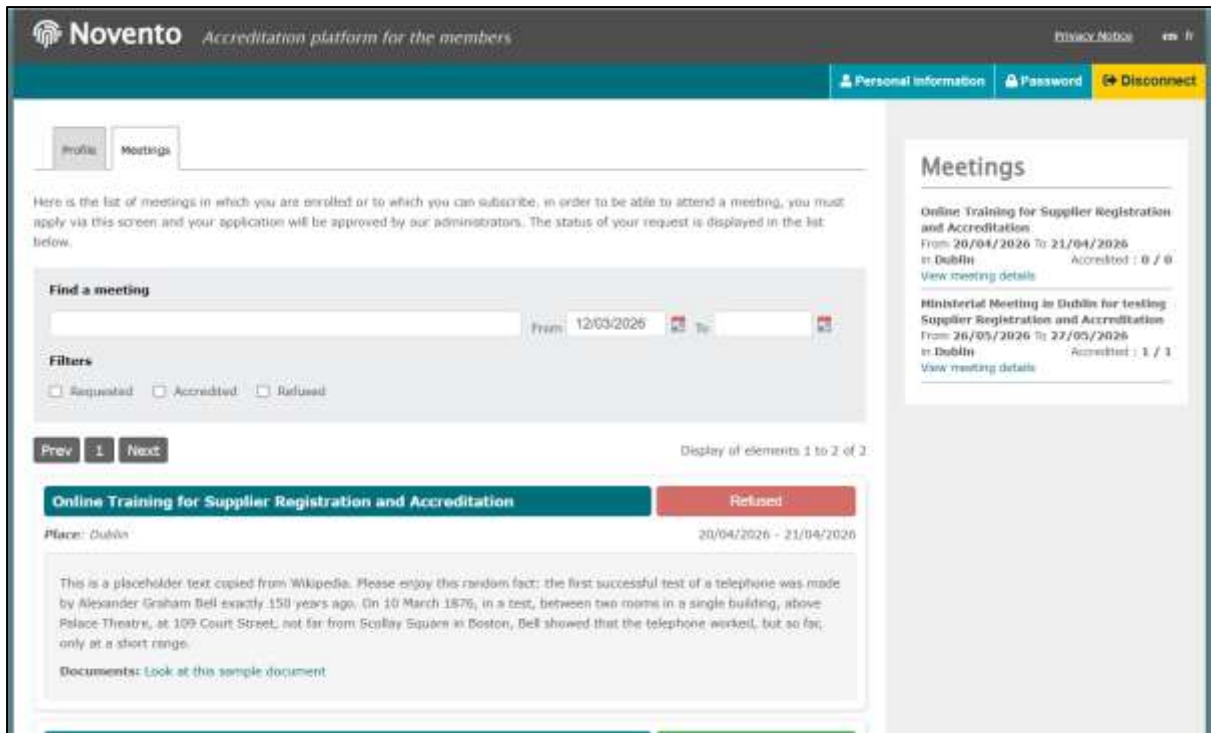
Novento Accreditation platform for the members

Privacy Notice en fr

Personal information Password Disconnect

Profile Meetings

Here is the list of meetings in which you are enrolled or to which you can subscribe. in order to be able to attend a meeting, you must apply via this screen and your application will be approved by our administrators. The status of your request is displayed in the list below.

Find a meeting

From 12/03/2026 To

Filters

Requested Accredited Refused

Prev 1 Next

Display of elements 1 to 2 of 2

Online Training for Supplier Registration and Accreditation

Refused

Place: Dublin

20/04/2026 - 21/04/2026

This is a placeholder text copied from Wikipedia. Please enjoy this random fact: the first successful test of a telephone was made by Alexander Graham Bell exactly 150 years ago. On 10 March 1876, in a test, between two rooms in a single building, above Palace Theatre, at 109 Court Street, not far from Scollay Square in Boston, Bell showed that the telephone worked, but so far, only at a short range.

Documents: Look at this sample document

Meetings

Online Training for Supplier Registration and Accreditation
From 20/04/2026 To 21/04/2026
in Dublin Accredited : 0 / 0
View meeting details

Ministerial Meeting in Dublin for testing Supplier Registration and Accreditation
From 26/05/2026 To 27/05/2026
in Dublin Accredited : 1 / 1
View meeting details